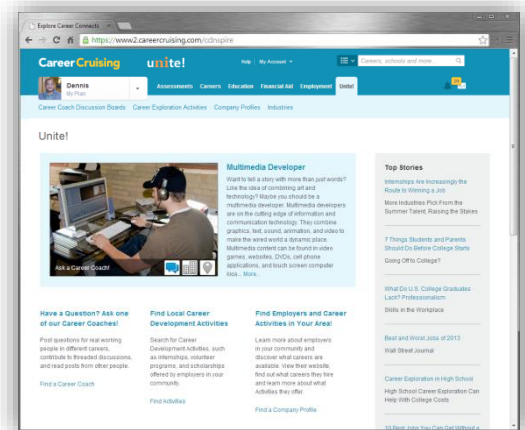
Explore Career Connects

https://www2.careercruising.com/cdnspire

CareerCruising unite!

Help | My Account

Careers, schools and more...

Dennis
My Plan

Assessments Careers Education Financial Aid Employment Unite!

Career Coach Discussion Boards Career Exploration Activities Company Profiles Industries

Unite!

Ask a Career Coach!

Multimedia Developer

Want to tell a story with more than just words? Like the idea of combining art and technology? Maybe you should be a multimedia developer. Multimedia developers are on the cutting edge of information and communication technology. They combine graphics, text, sound, animation, and video to make the wired world a dynamic place. Multimedia content can be found in video games, websites, DVDs, cell phone applications, and touch screen computer kios... More

Top Stories

Internships Are Increasingly the Route to Winning a Job

More Industries Pick From the Summer Talent, Raising the Stakes

7 Things Students and Parents Should Do Before College Starts

Going Off to College?

What Do U.S. College Graduates Lack? Professionalism

Skills in the Workplace

Best and Worst Jobs of 2013

Wall Street Journal

Career Exploration in High School

High School Career Exploration Can Help With College Costs

Have a Question? Ask one of our Career Coaches!

Post questions for real working people in different careers, contribute to threaded discussions, and read posts from other people.

Find a Career Coach

Find Local Career Development Activities

Search for Career Development Activities, such as internships, volunteer programs, and scholarships offered by employers in your community.

Find Activities

Find Employers and Career Activities in Your Area!

Learn more about employers in your community and discover what careers are available. View their website, find out what careers they hire and learn more about what Activities they offer.

Find a Company Profile